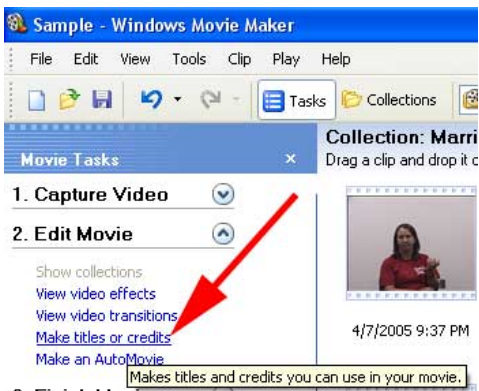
Sample - Windows Movie Maker

File Edit View Tools Clip Play Help

Tasks Collections

Movie Tasks

1. Capture Video

2. Edit Movie

Show collections
View video effects
View video transitions
Make titles or credits
Make an AutoMovie

Makes titles and credits you can use in your movie.

Collection: Marri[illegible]
Drag a clip and drop it o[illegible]

4/7/2005 9:37 PM